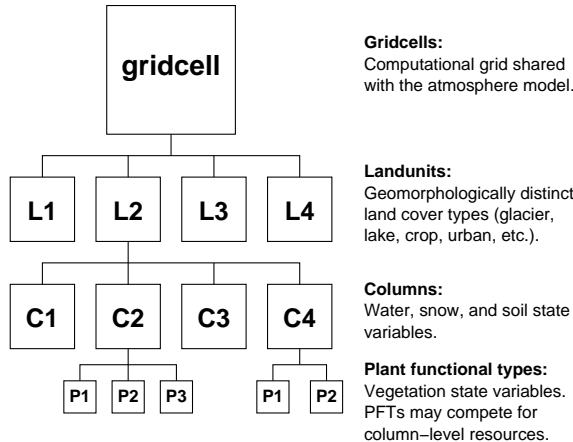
gridcell

L1
L2
L3
L4

C1
C2
C3
C4

P1
P2
P3
P1
P2

Gridcells:
Computational grid shared with the atmosphere model.

Landunits:
Geomorphologically distinct land cover types (glacier, lake, crop, urban, etc.).

Columns:
Water, snow, and soil state variables.

Plant functional types:
Vegetation state variables. PFTs may compete for column–level resources.